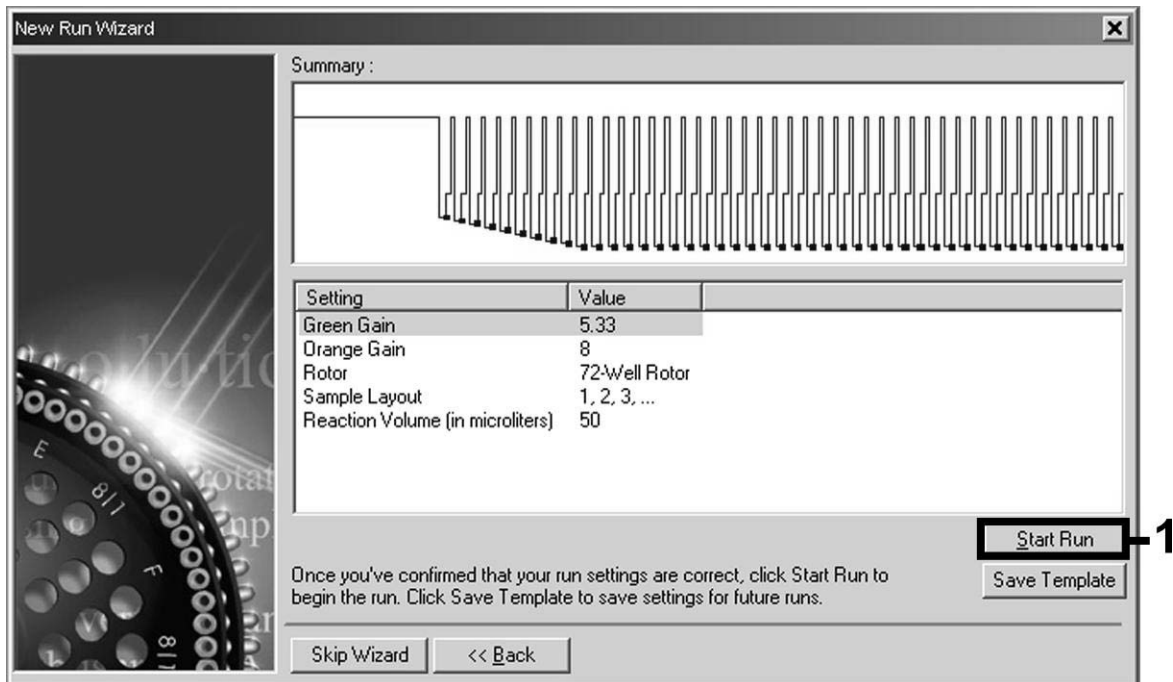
New Run Wizard

Summary :

| Setting | Value |
|---|---|
| Green Gain | 5.33 |
| Orange Gain | 8 |
| Rotor | 72-Well Rotor |
| Sample Layout | 1, 2, 3, ... |
| Reaction Volume (in microliters) | 50 |

Start Run

1

Save Template

Once you've confirmed that your run settings are correct, click Start Run to begin the run. Click Save Template to save settings for future runs.

Skip Wizard

<< Back